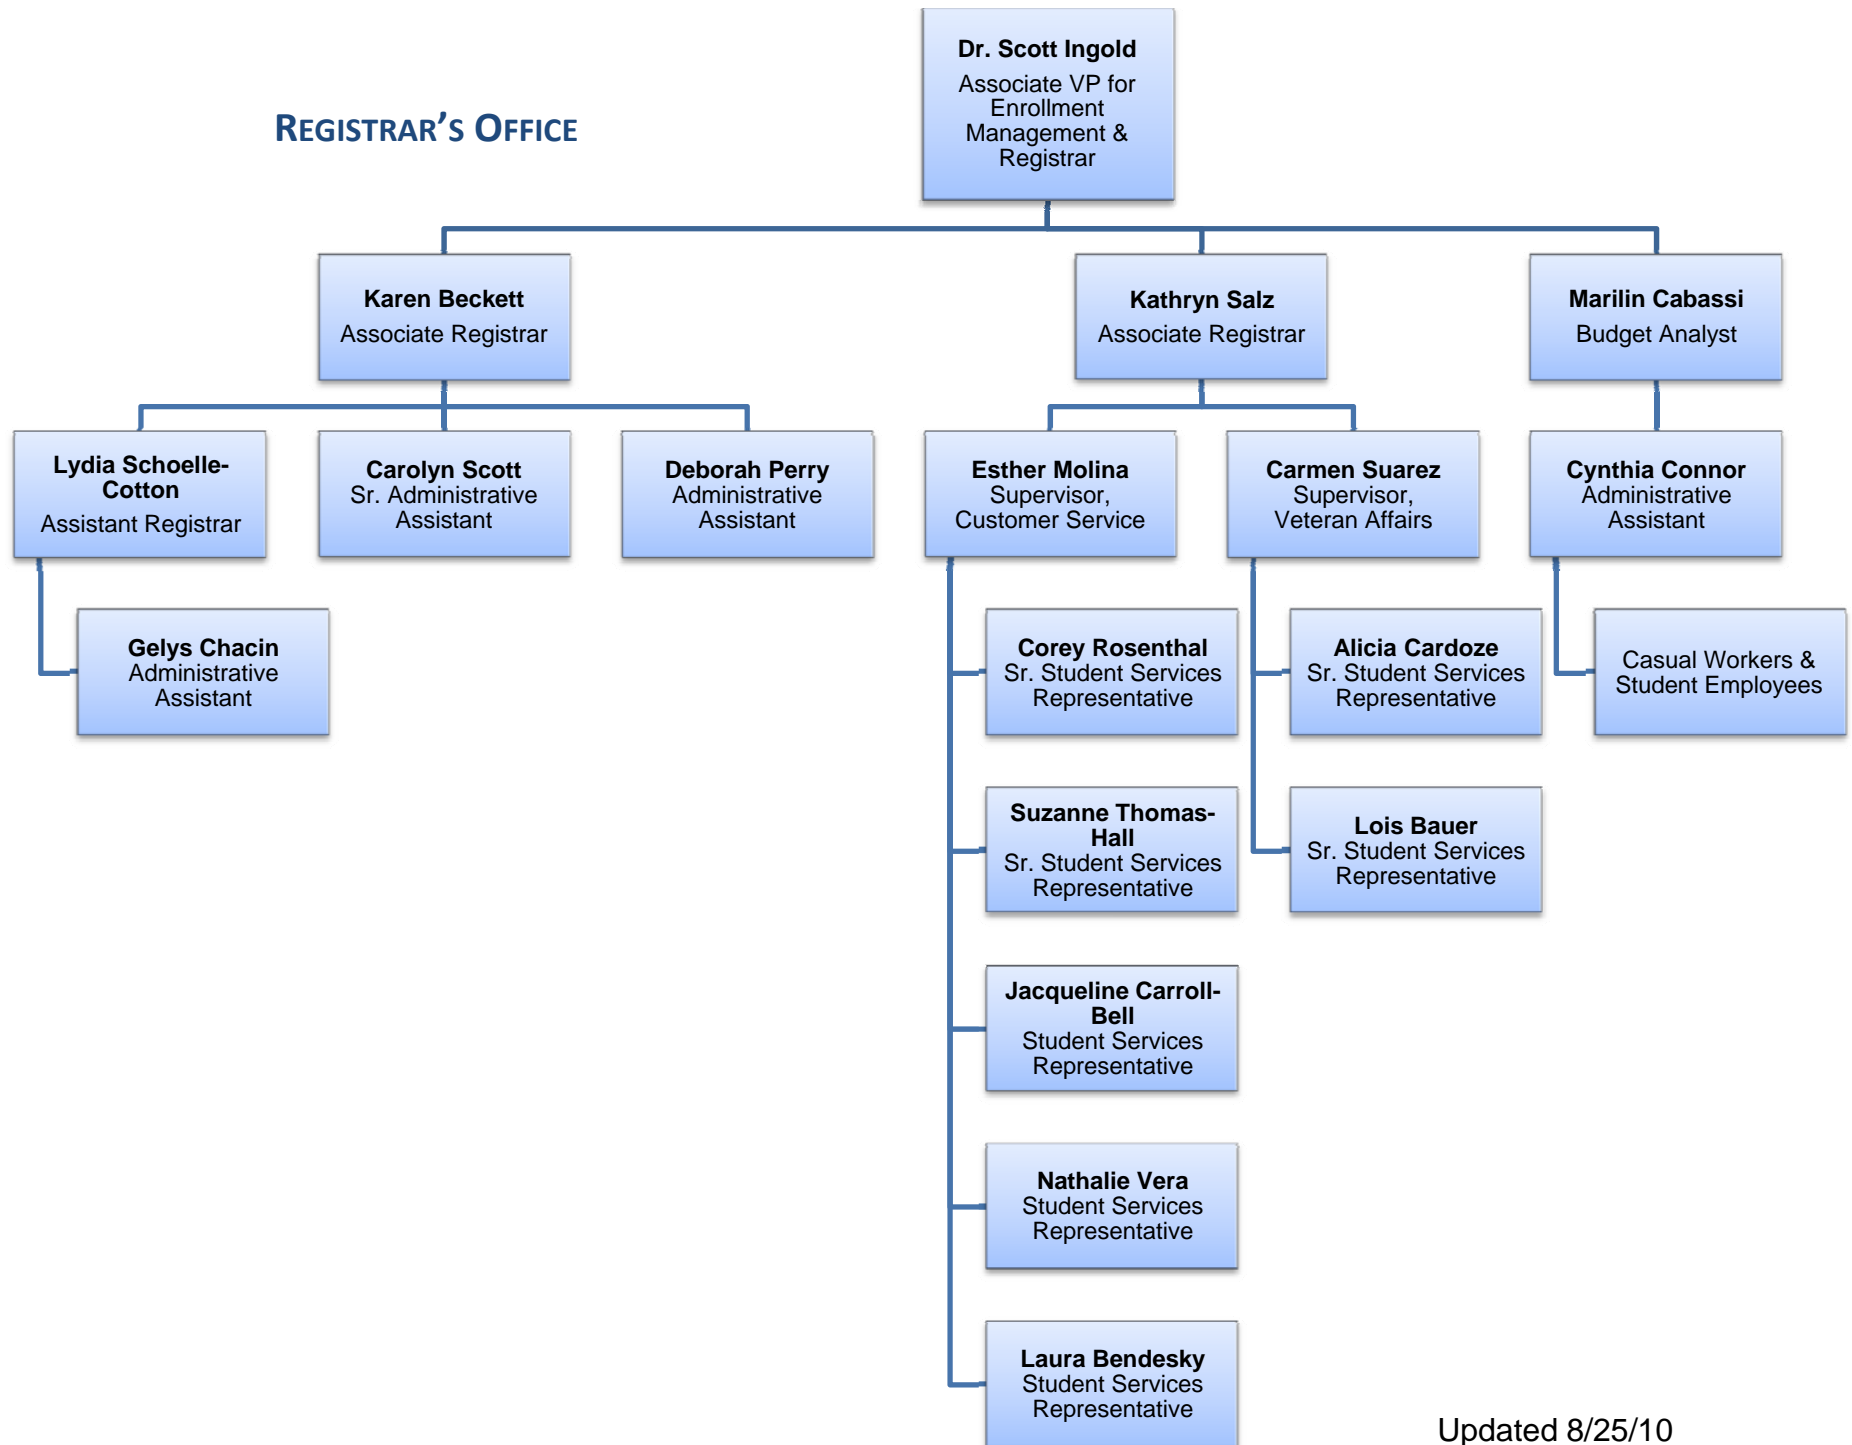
REGISTRAR'S OFFICE

Dr. Scott Ingold
Associate VP for Enrollment Management & Registrar

Karen Beckett
Associate Registrar

Kathryn Salz
Associate Registrar

Marilin Cabassi
Budget Analyst

Lydia Schoelle-Cotton
Assistant Registrar

Carolyn Scott
Sr. Administrative Assistant

Deborah Perry
Administrative Assistant

Esther Molina
Supervisor, Customer Service

Carmen Suarez
Supervisor, Veteran Affairs

Cynthia Connor
Administrative Assistant

Gelys Chacin
Administrative Assistant

Corey Rosenthal
Sr. Student Services Representative

Alicia Cardoze
Sr. Student Services Representative

Casual Workers & Student Employees

Suzanne Thomas-Hall
Sr. Student Services Representative

Lois Bauer
Sr. Student Services Representative

Jacqueline Carroll-Bell
Student Services Representative

Nathalie Vera
Student Services Representative

Laura Bendesky
Student Services Representative

Updated 8/25/10